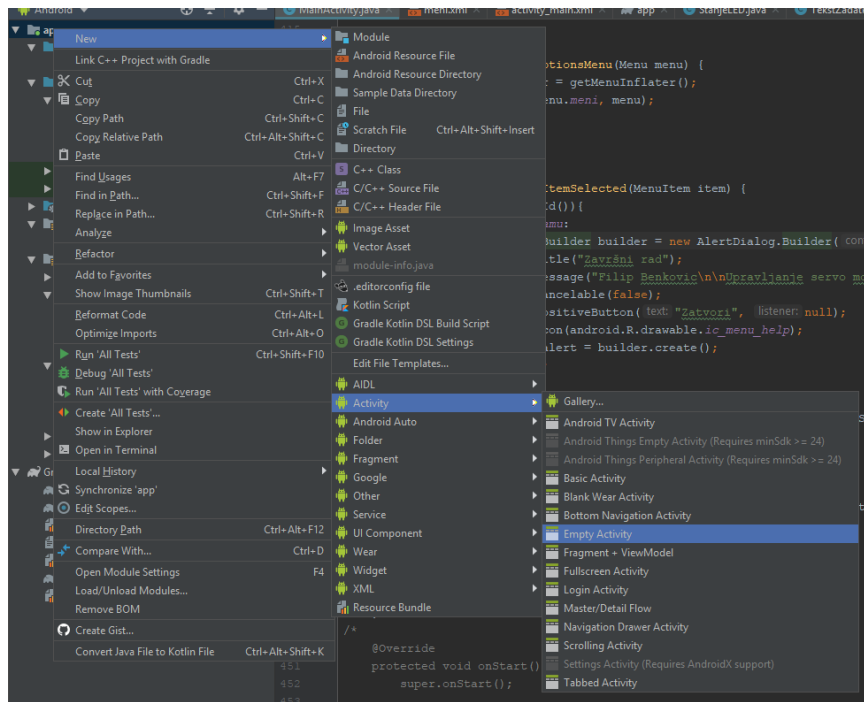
Android MainActivity.java meni.xml activity_main.xml app StanjeLED.java Tekstzada

app

New
Link C++ Project with Gradle
Cut Ctrl+X
Copy Ctrl+C
Copy Path Ctrl+Shift+C
Copy Relative Path Ctrl+Alt+Shift+C
Paste Ctrl+V
Find Usages Alt+F7
Find in Path... Ctrl+Shift+F
Replace in Path... Ctrl+Shift+R
Analyze
Refactor
Add to Favorites
Show Image Thumbnails Ctrl+Shift+T
Reformat Code Ctrl+Alt+L
Optimize Imports Ctrl+Alt+O
Run 'All Tests' Ctrl+Shift+F10
Debug 'All Tests'
Run 'All Tests' with Coverage
Create 'All Tests'...
Show in Explorer
Open in Terminal
Local History
Synchronize 'app'
Edit Scopes...
Directory Path Ctrl+Alt+F12
Compare With... Ctrl+D
Open Module Settings F4
Load/Unload Modules...
Remove BOM
Create Gist...
Convert Java File to Kotlin File Ctrl+Alt+Shift+K

Module
Android Resource File
Android Resource Directory
Sample Data Directory
File
Scratch File Ctrl+Alt+Shift+Insert
Directory
C++ Class
C/C++ Source File
C/C++ Header File
Image Asset
Vector Asset
module-info.java
.editorconfig file
Kotlin Script
Gradle Kotlin DSL Build Script
Gradle Kotlin DSL Settings
Edit File Templates...
AIDL
Activity
Android Auto
Folder
Fragment
Google
Other
Service
UI Component
Wear
Widget
XML
Resource Bundle

Gallery...
Android TV Activity
Android Things Empty Activity (Requires minSdk >= 24)
Android Things Peripheral Activity (Requires minSdk >= 24)
Basic Activity
Blank Wear Activity
Bottom Navigation Activity
Empty Activity
Fragment + ViewModel
Fullscreen Activity
Login Activity
Master/Detail Flow
Navigation Drawer Activity
Scrolling Activity
Settings Activity (Requires AndroidX support)
Tabbed Activity

ptionsMenu(Menu menu) {
r = getMenuInflater();
enu.meni, menu);

ItemSelected(MenuItem item) {
Id()){
amu:
Builder builder = new AlertDialog.Builder( co
itle("Završni rad");
essage("Filip Benkovic\n\nUpravljanje servo mo
ancelable(false);
ositiveButton( text: "Zatvori", listener: null);
con(android.R.drawable.ic_menu_help);
alert = builder.create();

/*
@Override
451 protected void onStart()
452 super.onStart();